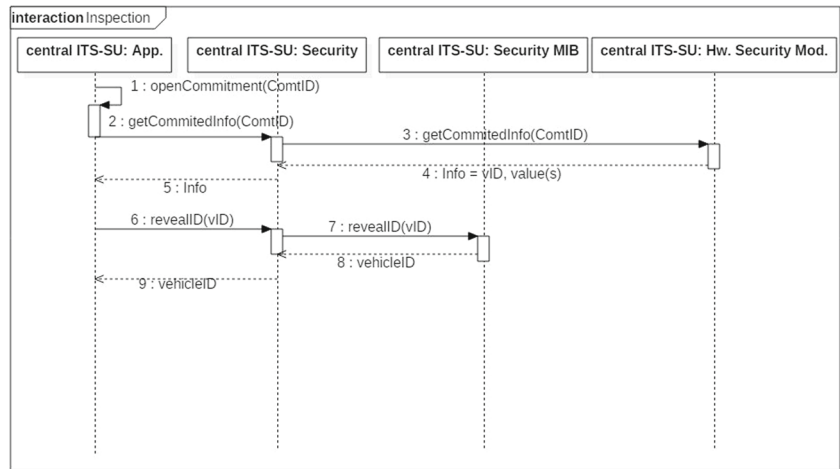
interaction Inspection

central ITS-SU: App.

central ITS-SU: Security

central ITS-SU: Security MIB

central ITS-SU: Hw. Security Mod.

1 : openCommitment(ComtID)

2 : getCommitedInfo(ComtID)

3 : getCommitedInfo(ComtID)

4 : Info = vID, value(s)

5 : Info

6 : revealID(vID)

7 : revealID(vID)

8 : vehicleID

9 : vehicleID